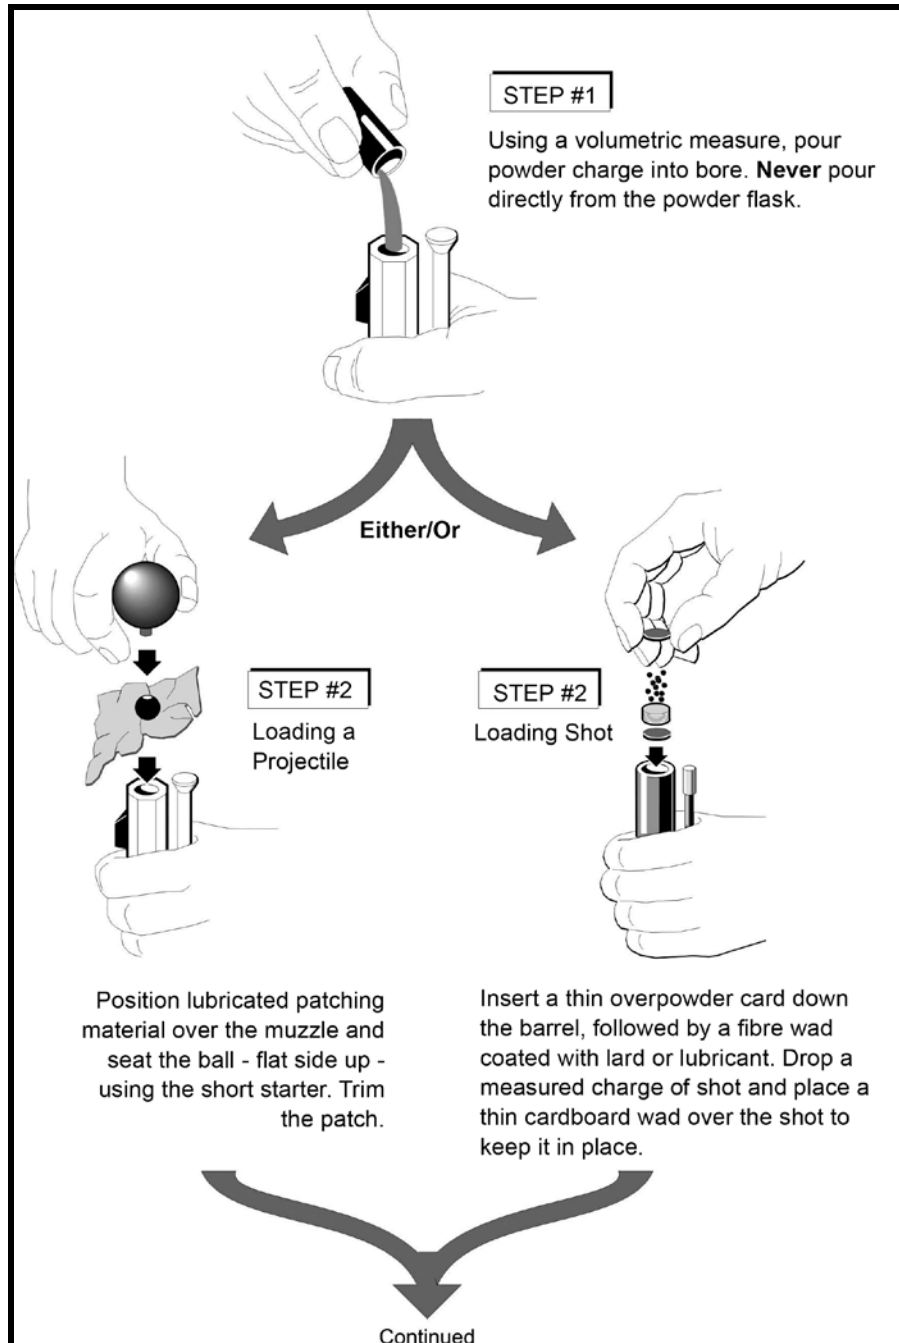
STEP #1

Using a volumetric measure, pour powder charge into bore. **Never** pour directly from the powder flask.

Either/Or

STEP #2

Loading a Projectile

Position lubricated patching material over the muzzle and seat the ball - flat side up - using the short starter. Trim the patch.

STEP #2

Loading Shot

Insert a thin overpowder card down the barrel, followed by a fibre wad coated with lard or lubricant. Drop a measured charge of shot and place a thin cardboard wad over the shot to keep it in place.

Continued